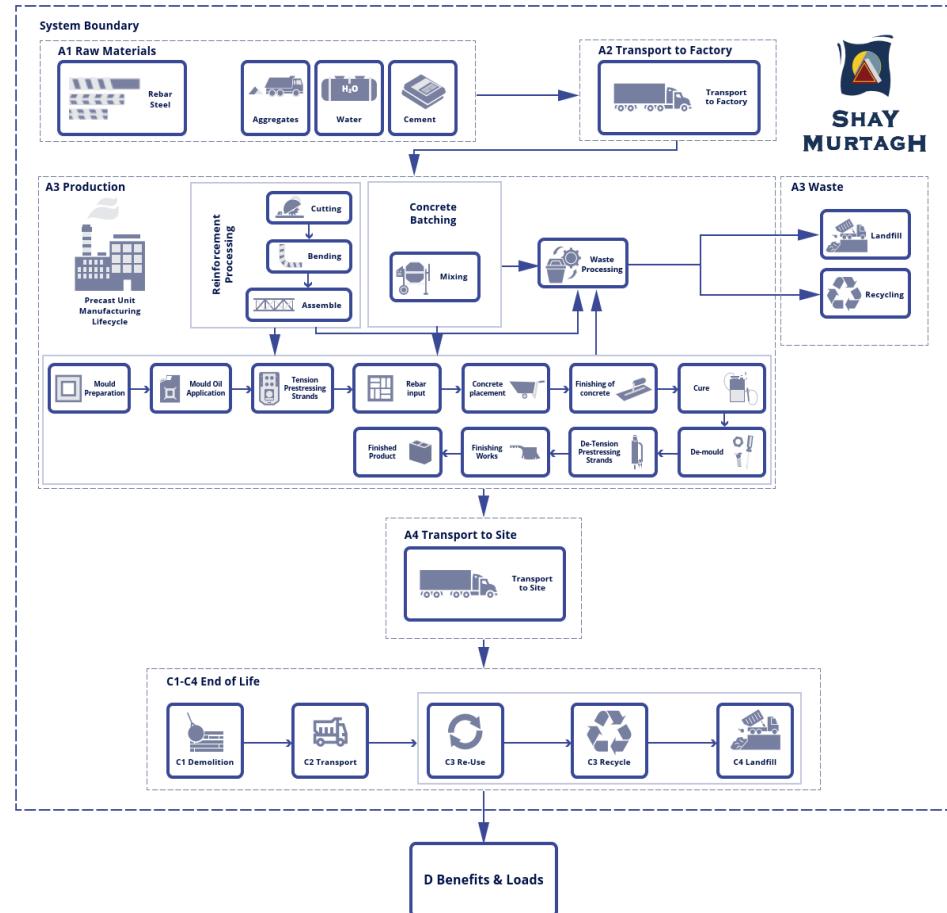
System Boundary

A1 Raw Materials

Rebar Steel

Aggregates

$H_2O$

Water

Cement

A2 Transport to Factory

Transport to Factory

SHAY MURTAGH

A3 Production

Precast Unit Manufacturing Lifecycle

Reinforcement Processing

Cutting

Bending

Assemble

Concrete Batching

Mixing

Waste Processing

A3 Waste

Landfill

Recycling

Mould Preparation

Mould Oil Application

Tension Prestressing Strands

Rebar input

Concrete placement

Finishing of concrete

Cure

Finished Product

Finishing Works

De-Tension Prestressing Strands

De-mould

A4 Transport to Site

Transport to Site

C1-C4 End of Life

C1 Demolition

C2 Transport

C3 Re-Use

C3 Recycle

C4 Landfill

D Benefits & Loads